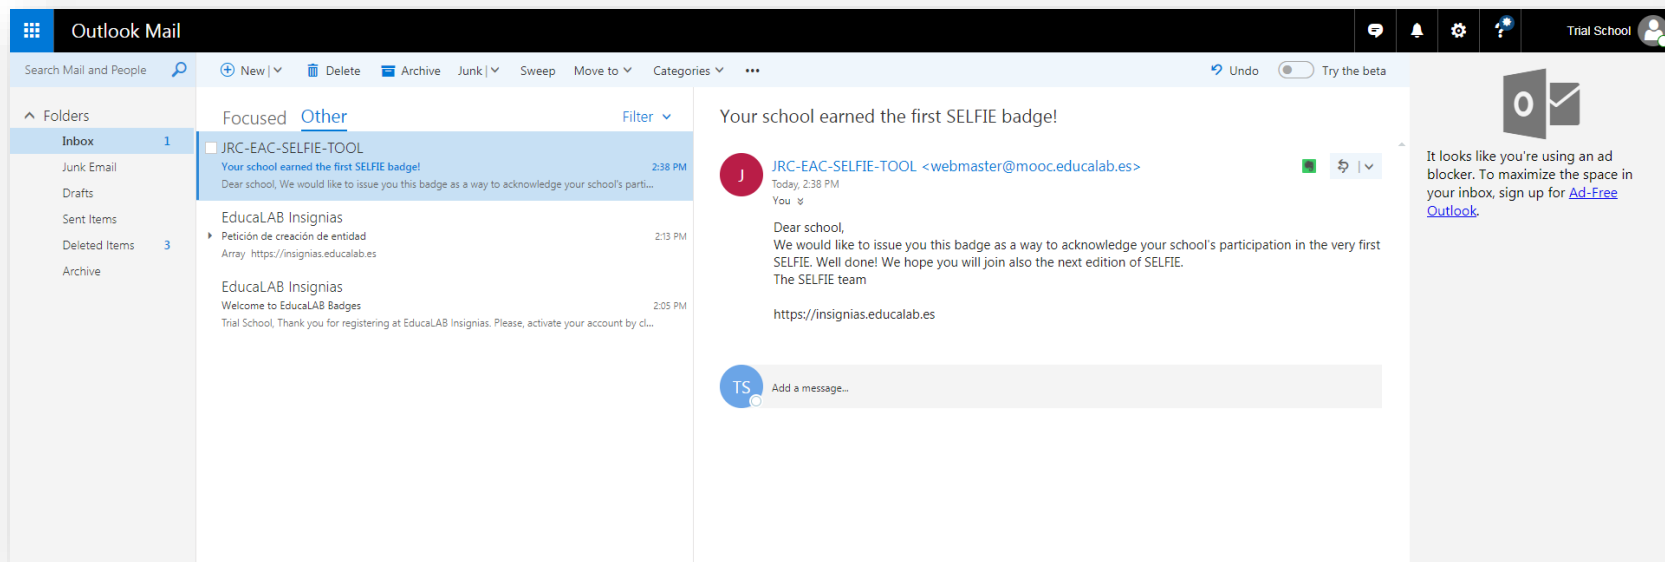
Outlook Mail

Trial School

Search Mail and People

New | Delete Archive Junk | Sweep Move to Categories ••• Undo Try the beta

Folders

Inbox 1

Junk Email

Drafts

Sent Items

Deleted Items 3

Archive

Focused Other Filter

JRC-EAC-SELFIE-TOOL
Your school earned the first SELFIE badge! 2:38 PM
Dear school, We would like to issue you this badge as a way to acknowledge your school's parti...

EducaLAB Insignias
Petición de creación de entidad 2:13 PM
Array https://insignias.educalab.es

EducaLAB Insignias
Welcome to EducaLAB Badges 2:05 PM
Trial School, Thank you for registering at EducaLAB Insignias. Please, activate your account by cl...

Your school earned the first SELFIE badge!

J

JRC-EAC-SELFIE-TOOL <webmaster@mooc.educalab.es>
Today, 2:38 PM
You

Dear school,
We would like to issue you this badge as a way to acknowledge your school's participation in the very first SELFIE. Well done! We hope you will join also the next edition of SELFIE.
The SELFIE team

https://insignias.educalab.es

TS

Add a message...

It looks like you're using an ad blocker. To maximize the space in your inbox, sign up for Ad-Free Outlook.